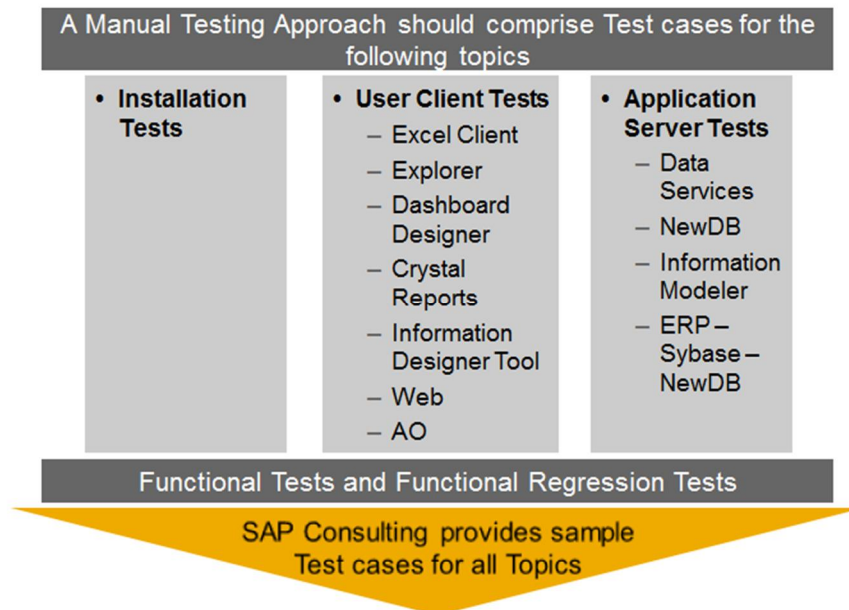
A Manual Testing Approach should comprise Test cases for the following topics

• Installation Tests

• User Client Tests
– Excel Client
– Explorer
– Dashboard Designer
– Crystal Reports
– Information Designer Tool
– Web
– AO

• Application Server Tests
– Data Services
– NewDB
– Information Modeler
– ERP – Sybase – NewDB

Functional Tests and Functional Regression Tests

SAP Consulting provides sample Test cases for all Topics